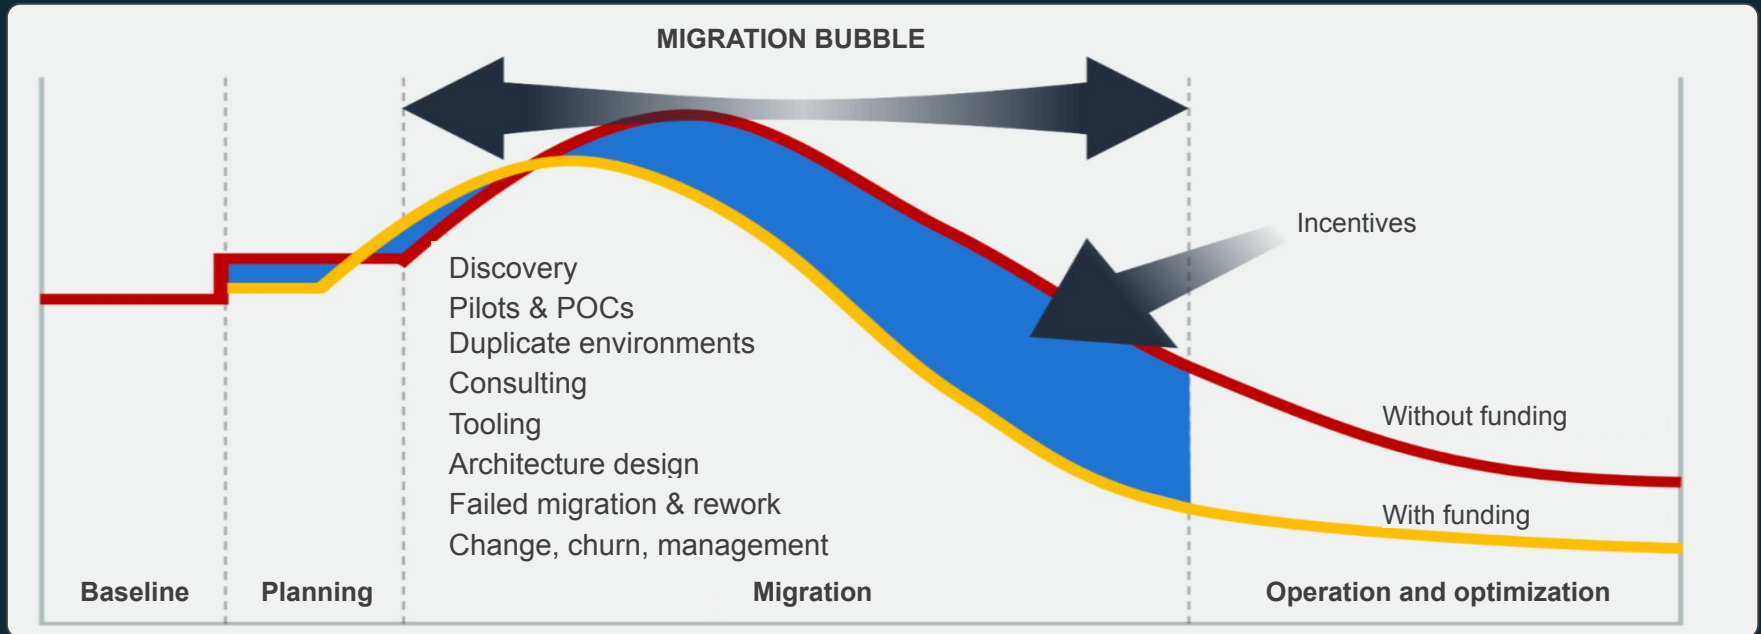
MIGRATION BUBBLE

Incentives

Discovery
Pilots & POCs
Duplicate environments
Consulting
Tooling
Architecture design
Failed migration & rework
Change, churn, management

Without funding

With funding

Baseline

Planning

Migration

Operation and optimization